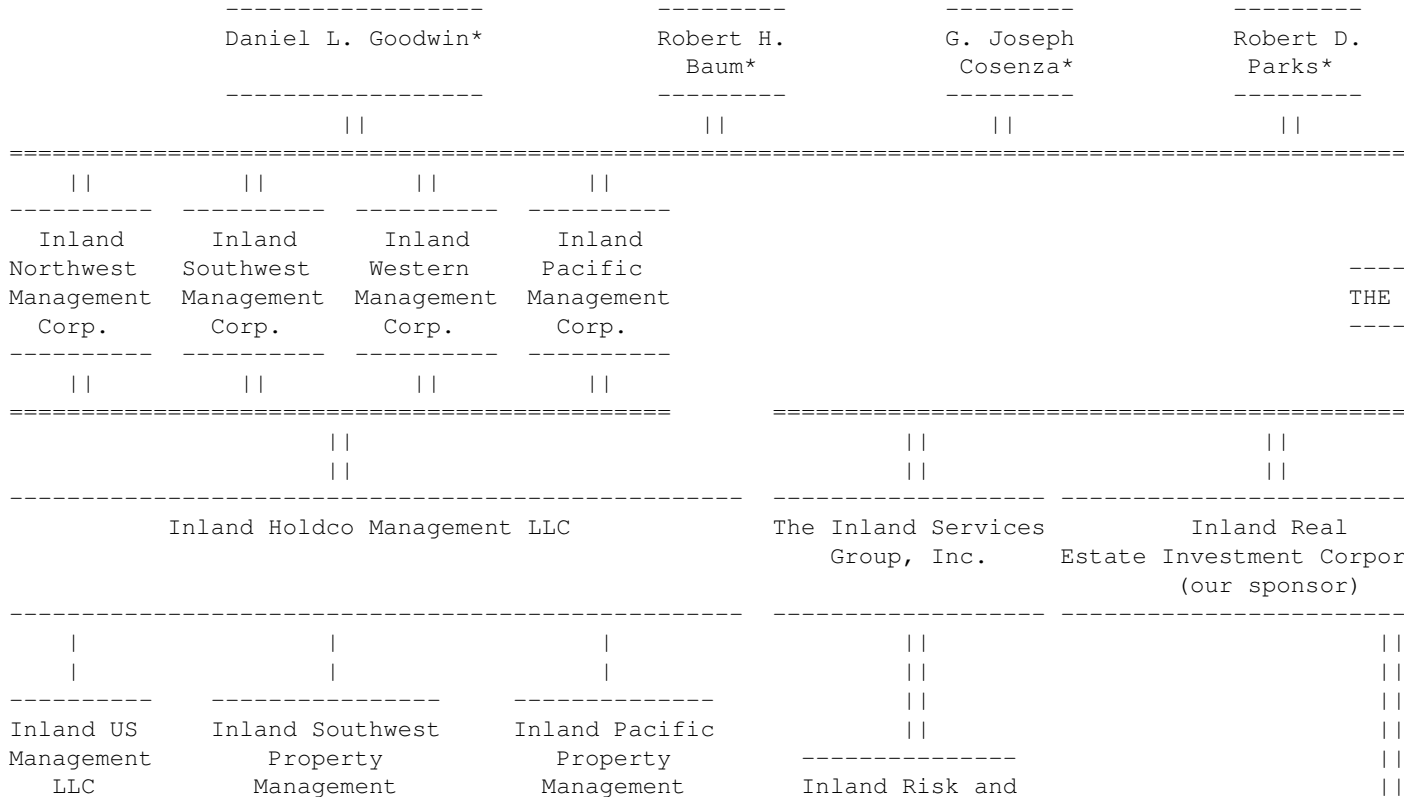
Daniel L. Goodwin*

Robert H. Baum*

G. Joseph Cosenza*

Robert D. Parks*

Inland Northwest Management Corp.

Inland Southwest Management Corp.

Inland Western Management Corp.

Inland Pacific Management Corp.

THE

Inland Holdco Management LLC

The Inland Services Group, Inc.

Inland Real Estate Investment Corpor (our sponsor)

Inland US Management LLC

Inland Southwest Property Management

Inland Pacific Property Management

Inland Risk and